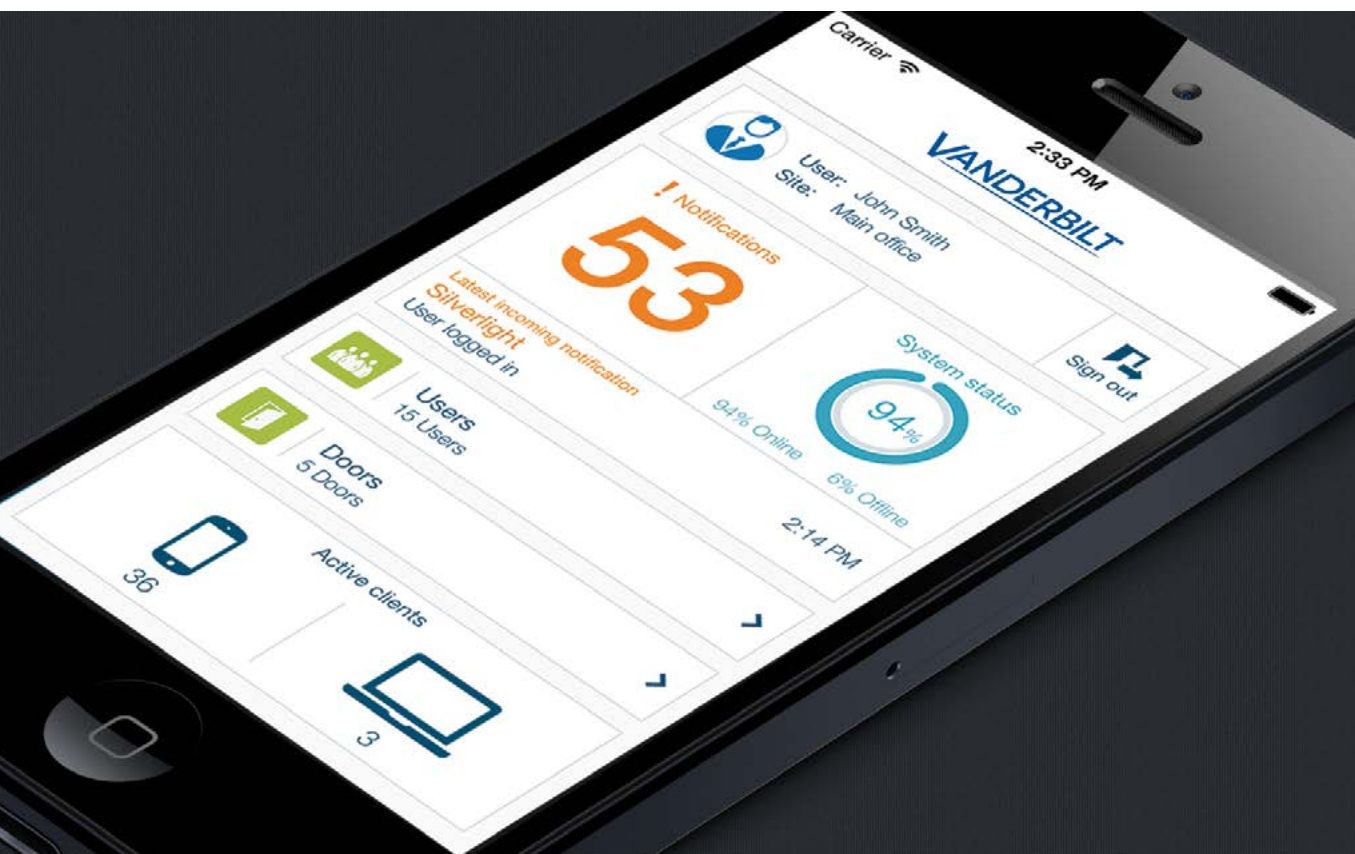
Carrier
2:33 PM
VANDERBILT
User: John Smith
Site: Main office
Sign out
! Notifications
53
Latest incoming notification
Silverlight
User logged in
2:14 PM
System status
94%
94% Online
6% Offline
Users
15 Users
Doors
5 Doors
Active clients
36
3